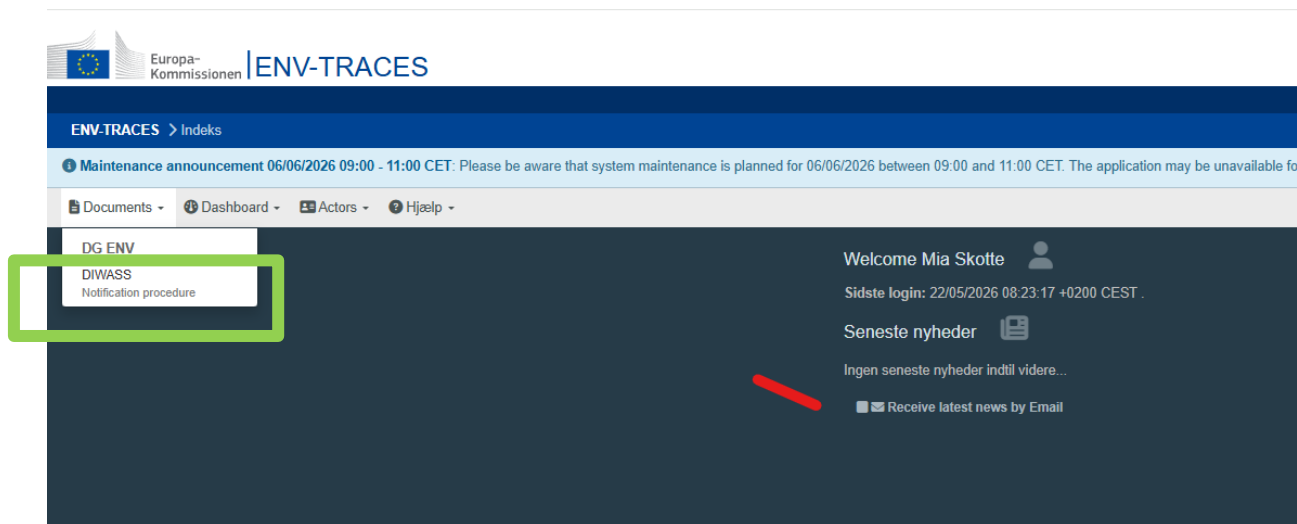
Europa-Kommissionen | ENV-TRACES

ENV-TRACES > Indeks

Maintenance announcement 06/06/2026 09:00 - 11:00 CET: Please be aware that system maintenance is planned for 06/06/2026 between 09:00 and 11:00 CET. The application may be unavailable fo

Documents ▾ Dashboard ▾ Actors ▾ Hjælp ▾

DG ENV
DIWASS
Notification procedure

Welcome Mia Skotte

Sidste login: 22/05/2026 08:23:17 +0200 CEST .

Seneste nyheder

Ingen seneste nyheder indtil videre...

Receive latest news by Email